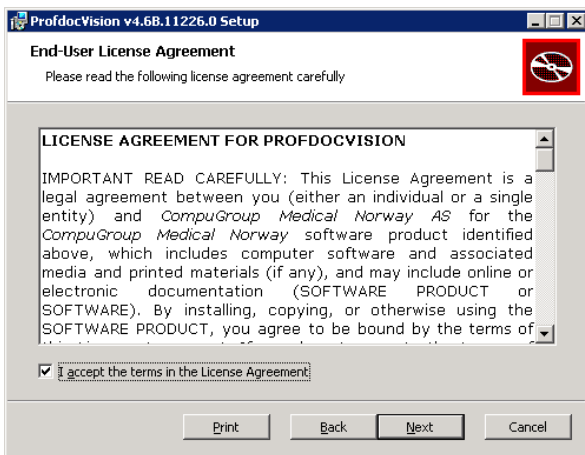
ProfdocVision v4.6B.11226.0 Setup

End-User License Agreement

Please read the following license agreement carefully

LICENSE AGREEMENT FOR PROFDOCVISION

IMPORTANT READ CAREFULLY: This License Agreement is a legal agreement between you (either an individual or a single entity) and CompuGroup Medical Norway AS for the CompuGroup Medical Norway software product identified above, which includes computer software and associated media and printed materials (if any), and may include online or electronic documentation (SOFTWARE PRODUCT or SOFTWARE). By installing, copying, or otherwise using the SOFTWARE PRODUCT, you agree to be bound by the terms of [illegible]

I accept the terms in the License Agreement

Print

Back

Next

Cancel